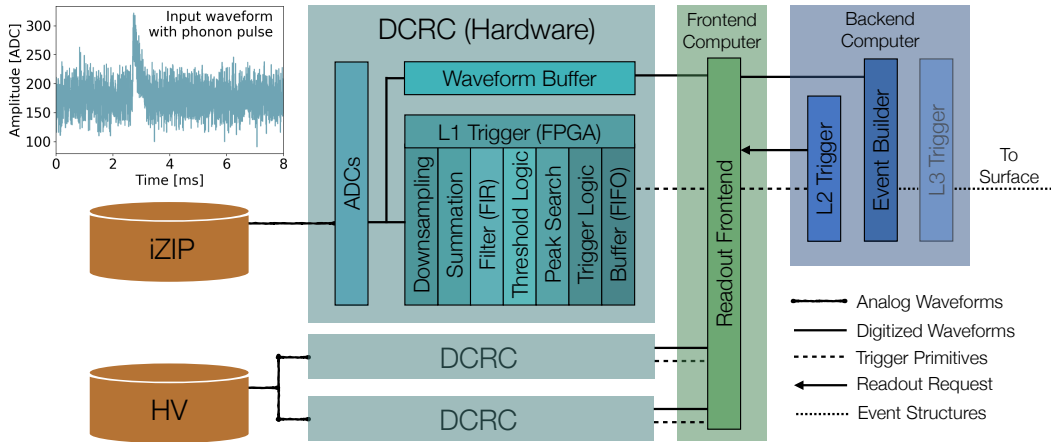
Input waveform with phonon pulse

Amplitude [ADC]

300
250
200
150
100

0 2 4 6 8

Time [ms]

DCRC (Hardware)

ADCs

Waveform Buffer

L1 Trigger (FPGA)

Downsampling

Summation

Filter (FIR)

Threshold Logic

Peak Search

Trigger Logic

Buffer (FIFO)

Frontend Computer

Readout Frontend

Backend Computer

L2 Trigger

Event Builder

L3 Trigger

To Surface

iZIP

HV

DCRC

DCRC

Analog Waveforms

Digitized Waveforms

Trigger Primitives

Readout Request

Event Structures